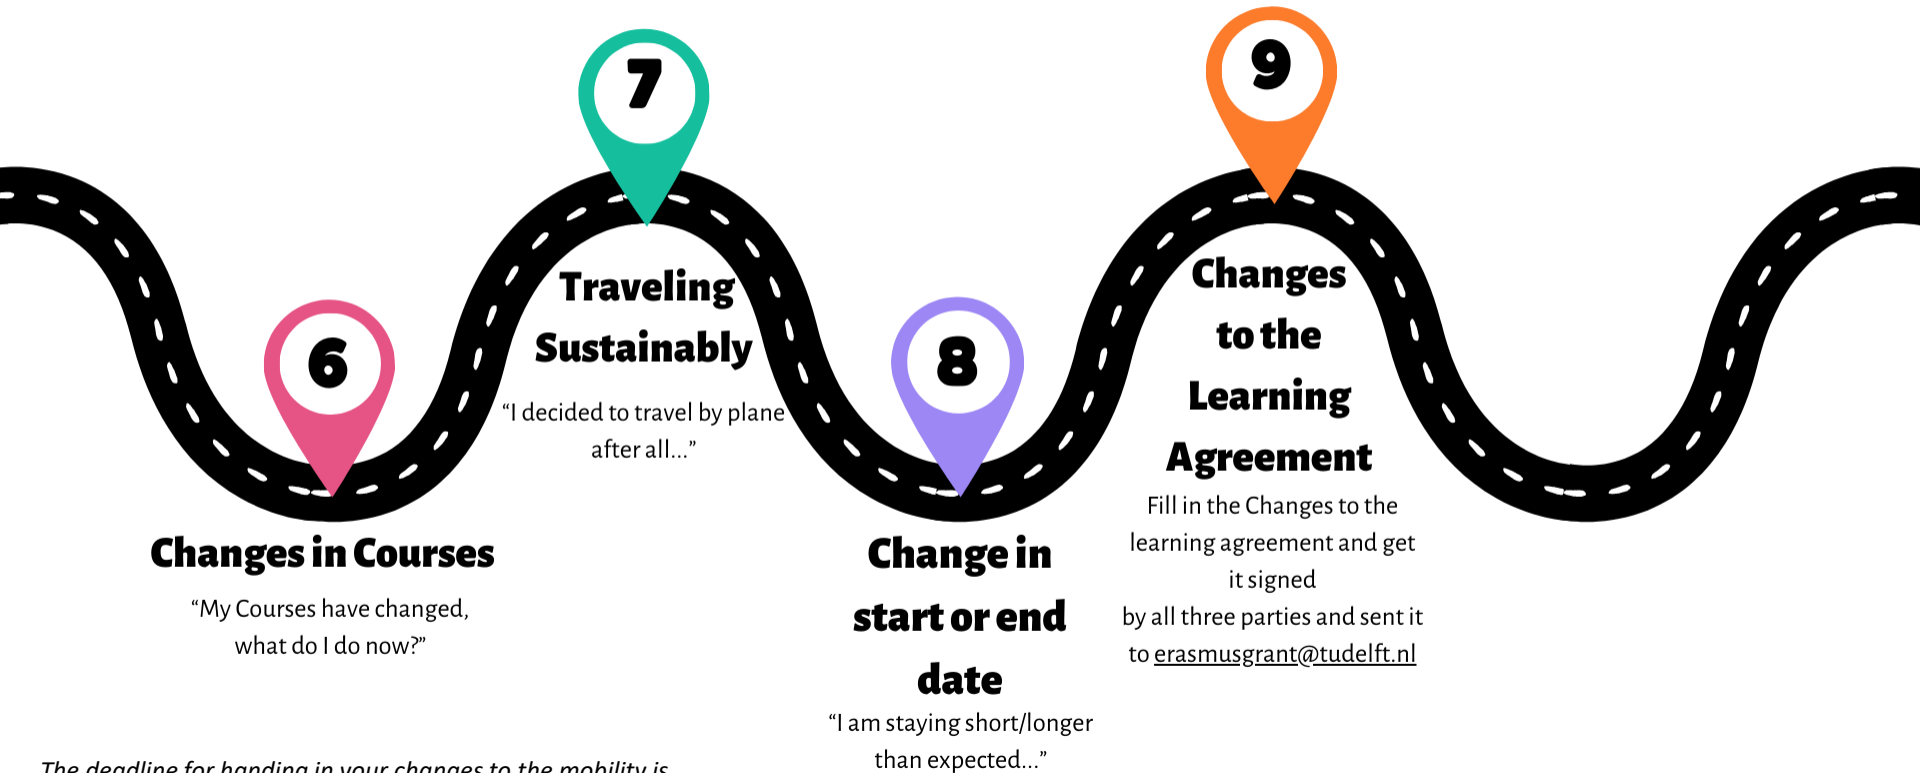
7

9

Traveling Sustainably

"I decided to travel by plane after all..."

6

Changes in Courses

"My Courses have changed, what do I do now?"

8

Change in start or end date

"I am staying short/longer than expected..."

Changes to the Learning Agreement

Fill in the Changes to the learning agreement and get it signed by all three parties and sent it to erasmusgrant@tudelft.nl

The deadline for handing in your changes to the mobility is